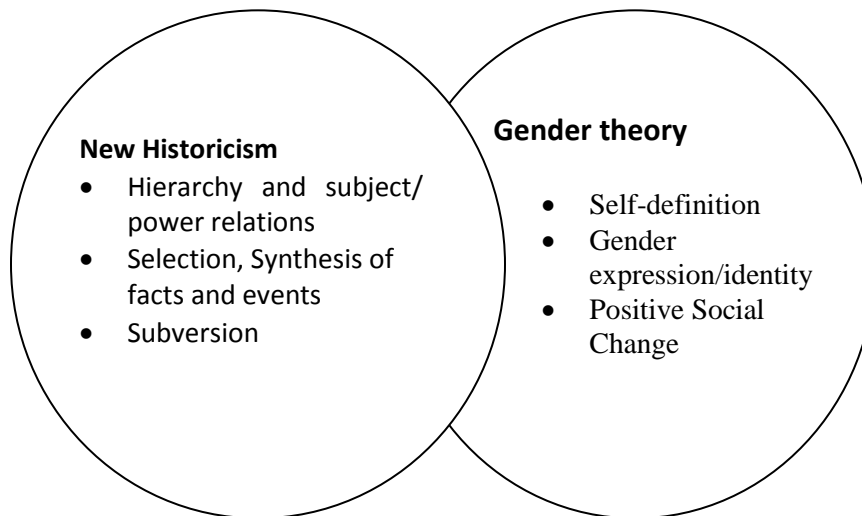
**New Historicism**
- Hierarchy and subject/ power relations
- Selection, Synthesis of facts and events
- Subversion

**Gender theory**
- Self-definition
- Gender expression/identity
- Positive Social Change